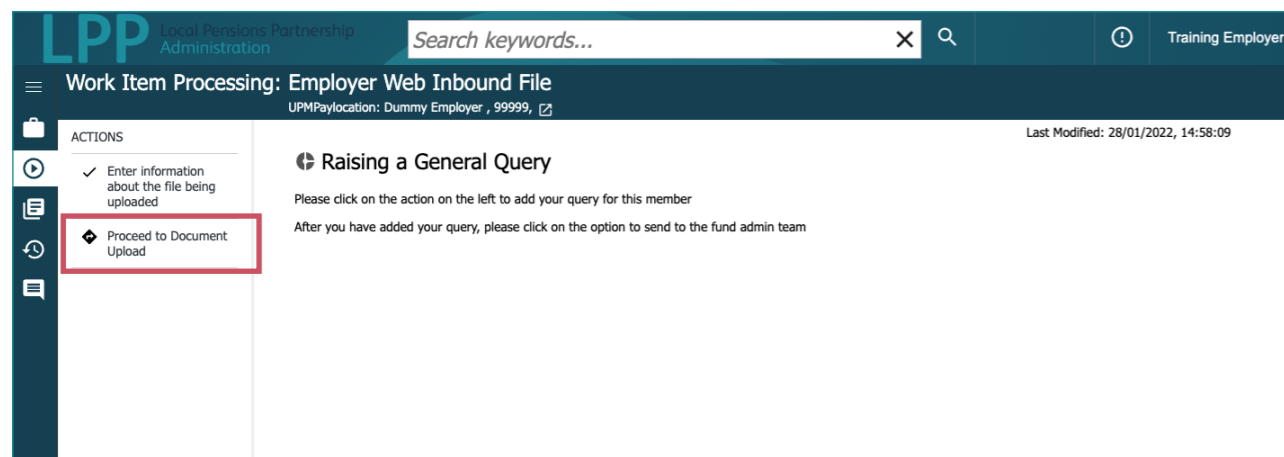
LPP Local Pensions Partnership Administration

Search keywords...

Training Employer

Work Item Processing: Employer Web Inbound File

UPMPaylocation: Dummy Employer , 99999,

ACTIONS

Enter information about the file being uploaded

Proceed to Document Upload

Last Modified: 28/01/2022, 14:58:09

Raising a General Query

Please click on the action on the left to add your query for this member

After you have added your query, please click on the option to send to the fund admin team